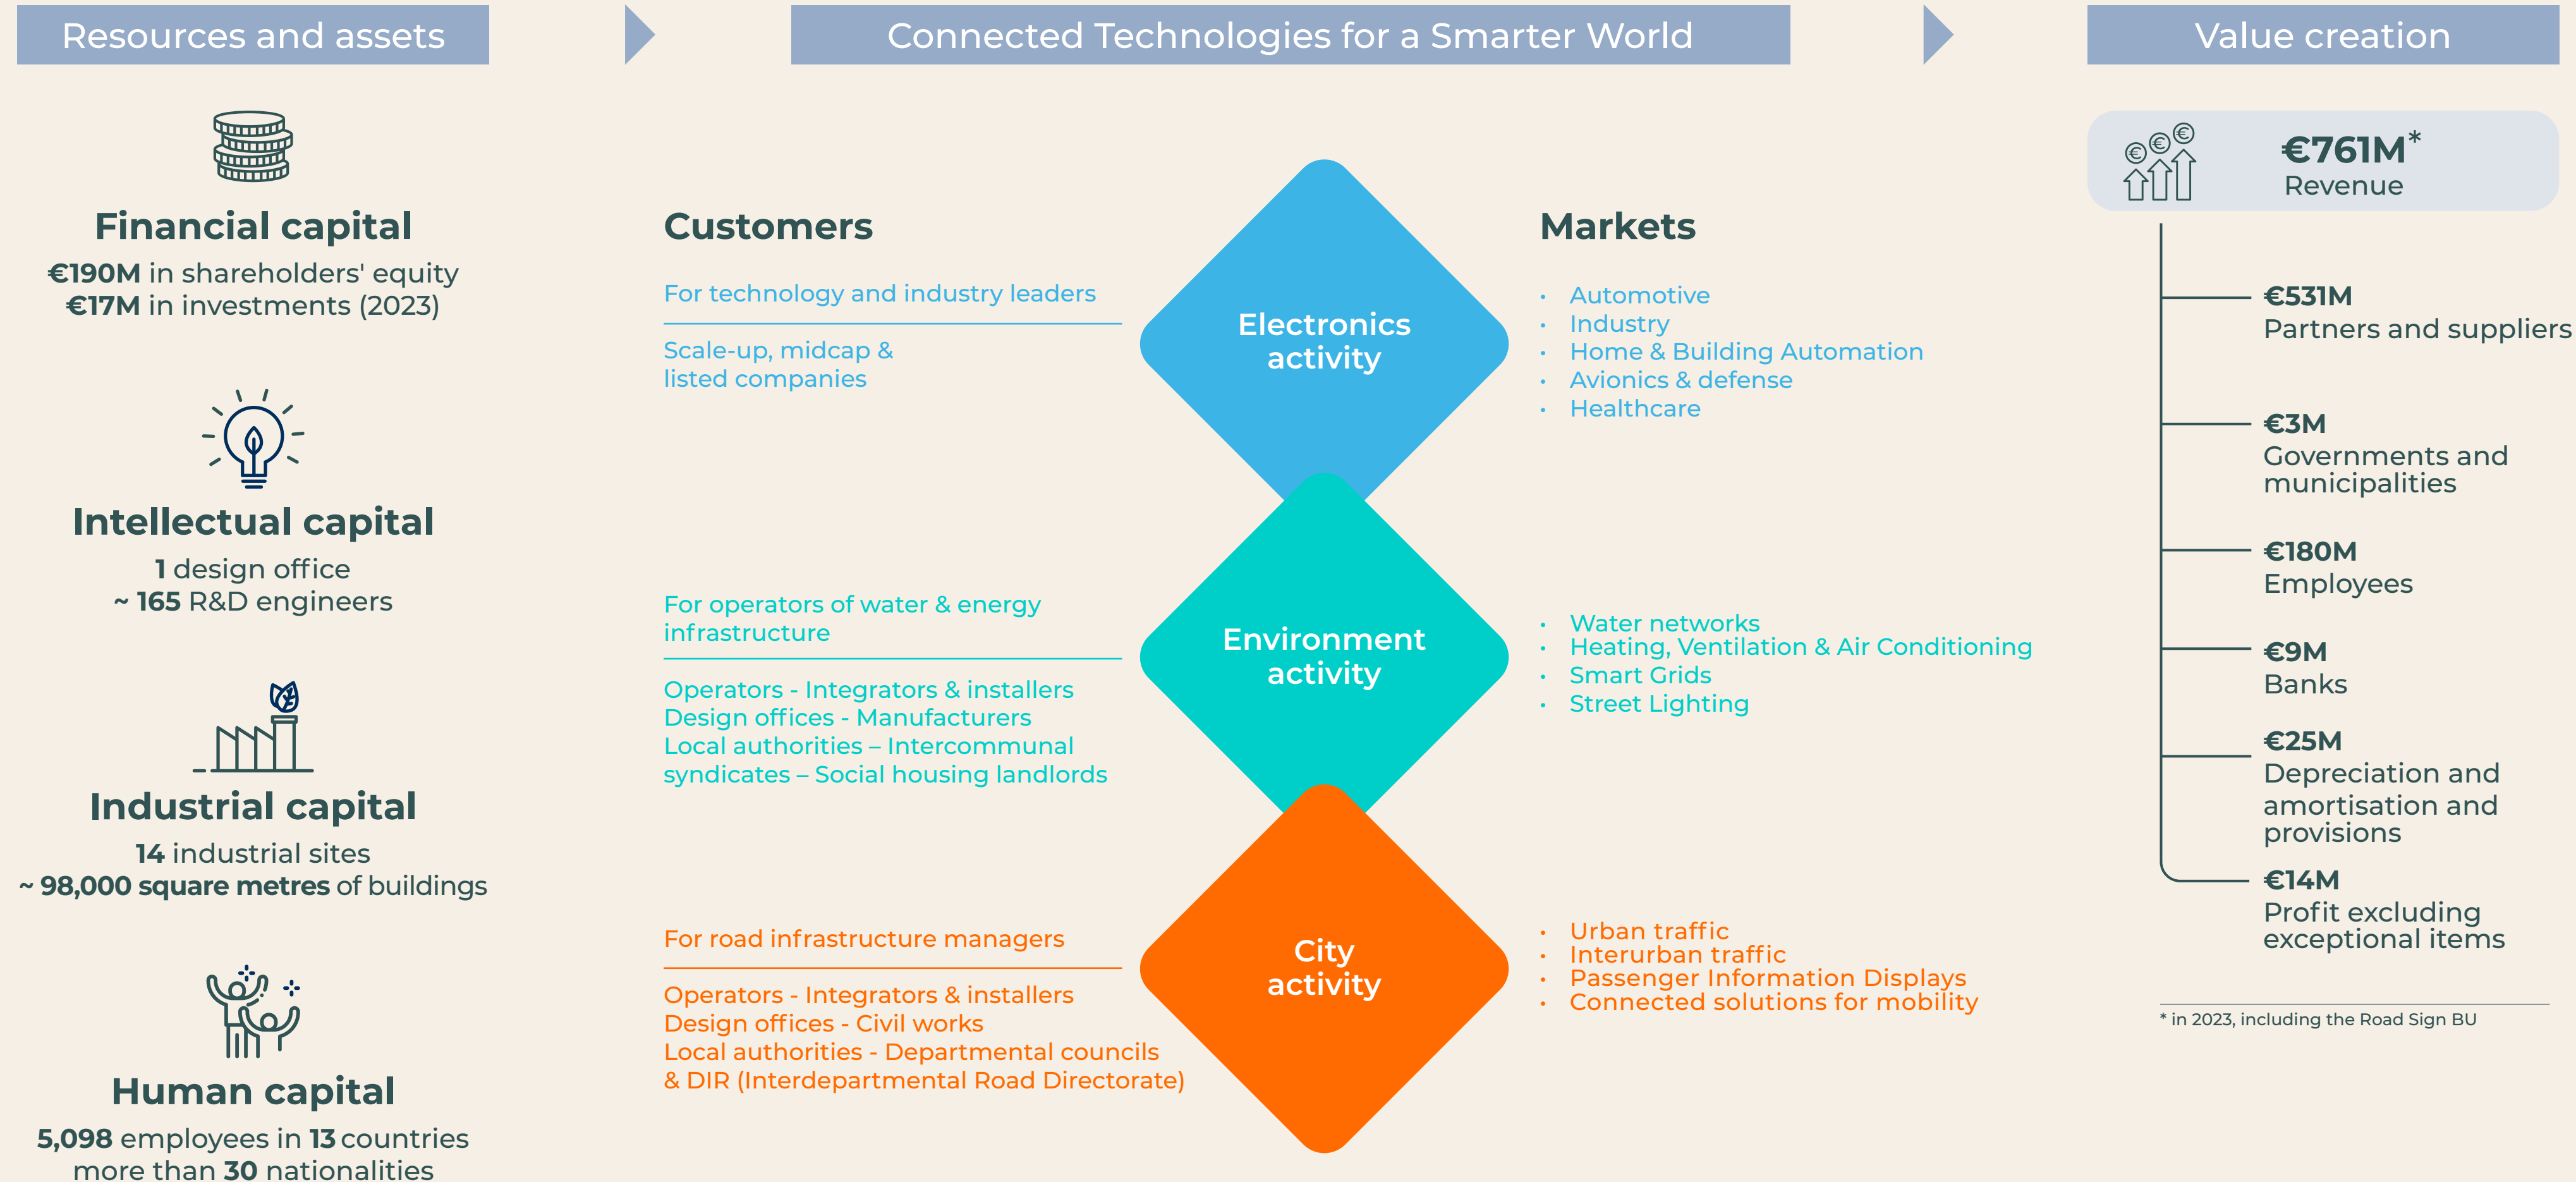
Resources and assets

Connected Technologies for a Smarter World

Value creation

Financial capital
€190M in shareholders' equity
€17M in investments (2023)

Intellectual capital
1 design office
~ 165 R&D engineers

Industrial capital
14 industrial sites
~ 98,000 square metres of buildings

Human capital
5,098 employees in 13 countries
more than 30 nationalities

Customers

For technology and industry leaders

Scale-up, midcap & listed companies

Electronics activity

Markets

- Automotive
- Industry
- Home & Building Automation
- Avionics & defense
- Healthcare

For operators of water & energy infrastructure

Operators - Integrators & installers
Design offices - Manufacturers
Local authorities – Intercommunal syndicates – Social housing landlords

Environment activity

- Water networks
- Heating, Ventilation & Air Conditioning
- Smart Grids
- Street Lighting

For road infrastructure managers

Operators - Integrators & installers
Design offices - Civil works
Local authorities - Departmental councils & DIR (Interdepartmental Road Directorate)

City activity

- Urban traffic
- Interurban traffic
- Passenger Information Displays
- Connected solutions for mobility

€761M*
Revenue

€531M
Partners and suppliers

€3M
Governments and municipalities

€180M
Employees

€9M
Banks

€25M
Depreciation and amortisation and provisions

€14M
Profit excluding exceptional items

* in 2023, including the Road Sign BU